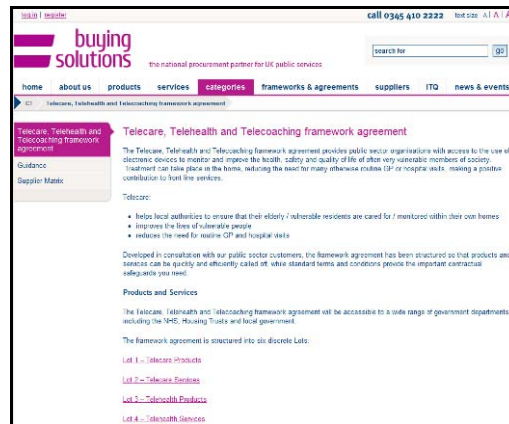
login | register

call 0345 410 2222 text size A A A

buying solutions

the national procurement partner for UK public services

search for

go

home | about us | products | services | categories | frameworks & agreements | suppliers | ITQ | news & events

ICT > Telecare, Telehealth and Telecoaching framework agreement

Telecare, Telehealth and Telecoaching framework agreement

Guidance

Supplier Matrix

Telecare, Telehealth and Telecoaching framework agreement

The Telecare, Telehealth and Telecoaching framework agreement provides public sector organisations with access to the use of electronic devices to monitor and improve the health, safety and quality of life of often very vulnerable members of society. Treatment can take place in the home, reducing the need for many otherwise routine GP or hospital visits, making a positive contribution to front line services.

Telecare:

- helps local authorities to ensure that their elderly / vulnerable residents are cared for / monitored within their own homes
- improves the lives of vulnerable people
- reduces the need for routine GP and hospital visits

Developed in consultation with our public sector customers, the framework agreement has been structured so that products and services can be quickly and efficiently called off, while standard terms and conditions provide the important contractual safeguards you need.

Products and Services

The Telecare, Telehealth and Telecoaching framework agreement will be accessible to a wide range of government departments including the NHS, Housing Trusts and local government.

The framework agreement is structured into six discrete Lots.

Lot 1 – Telecare Products

Lot 2 – Telecare Services

Lot 3 – Telehealth Products

Lot 4 – Telehealth Services